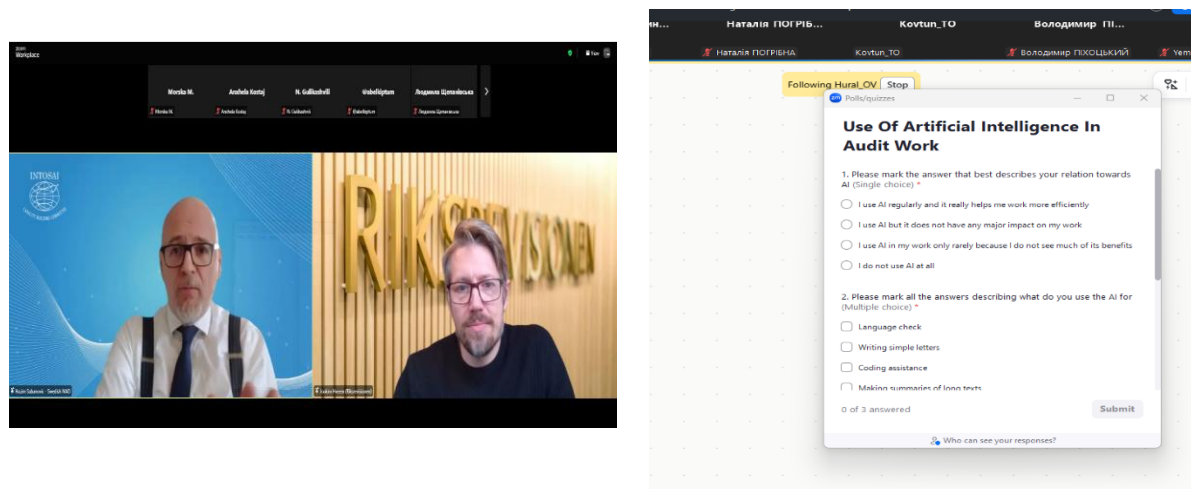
zoom Workplace

Morska M.
Anzhela Kostaj
N. Gulkashvili
@sebiliptum
Людмила Щепанівська

Morska M.
Anzhela Kostaj
N. Gulkashvili
@sebiliptum
Людмила Щепанівська

INTOSAI
CAPACITY BUILDING COMMITTEE

RIKSREVISIONEN

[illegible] - Swedish NAO
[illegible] (Riksrevisionen)

ин...
Наталія ПОГРІБ...
Kovtun_TO
Володимир ПІ...
Наталія ПОГРІБНА
Kovtun_TO
Володимир ПІХОЦЬКИЙ
Yem

Following Hural_OV Stop

Polls/quizzes

Use Of Artificial Intelligence In Audit Work

1. Please mark the answer that best describes your relation towards AI (Single choice) *

I use AI regularly and it really helps me work more efficiently
I use AI but it does not have any major impact on my work
I use AI in my work only rarely because I do not see much of its benefits
I do not use AI at all

2. Please mark all the answers describing what do you use the AI for (Multiple choice) *

Language check
Writing simple letters
Coding assistance
Making summaries of long texts

0 of 3 answered
Submit

Who can see your responses?